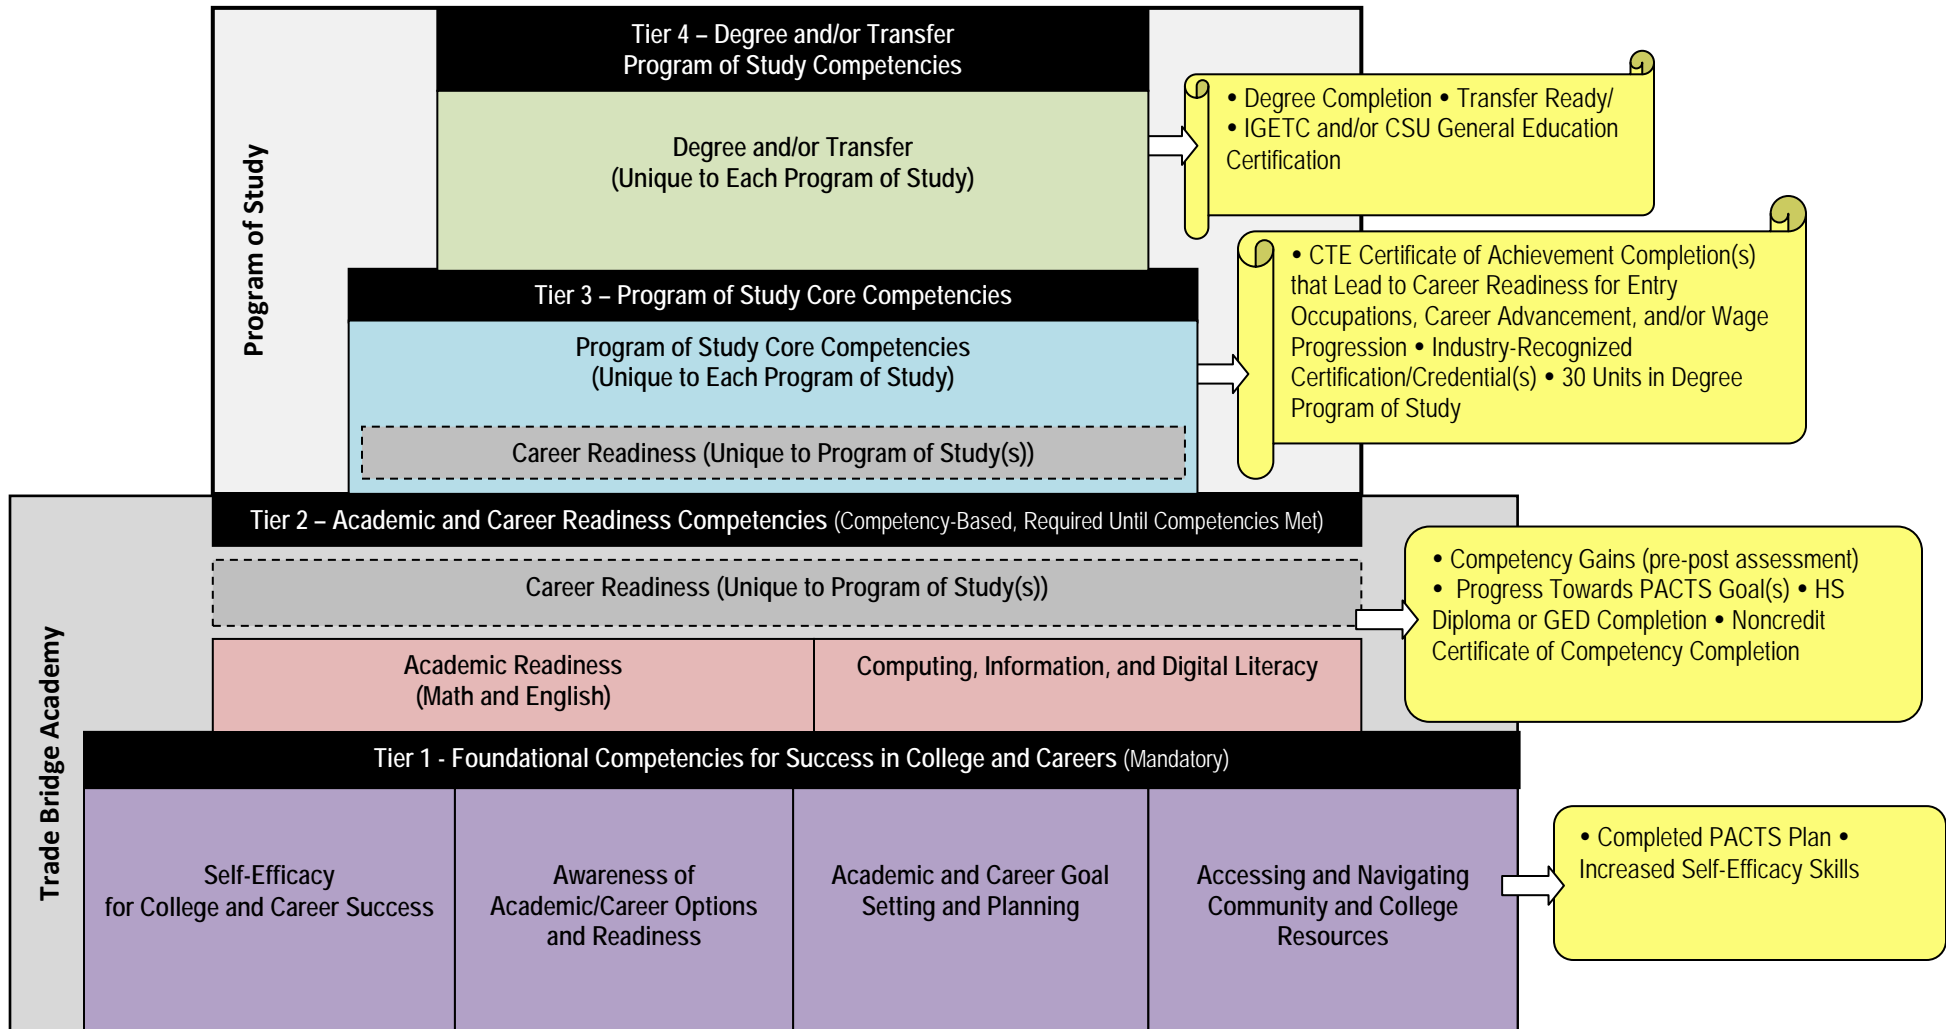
Program of Study

Tier 4 – Degree and/or Transfer
Program of Study Competencies

Degree and/or Transfer
(Unique to Each Program of Study)

• Degree Completion • Transfer Ready/
• IGETC and/or CSU General Education Certification

Tier 3 – Program of Study Core Competencies

Program of Study Core Competencies
(Unique to Each Program of Study)

Career Readiness (Unique to Program of Study(s))

• CTE Certificate of Achievement Completion(s) that Lead to Career Readiness for Entry Occupations, Career Advancement, and/or Wage Progression • Industry-Recognized Certification/Credential(s) • 30 Units in Degree Program of Study

Trade Bridge Academy

Tier 2 – Academic and Career Readiness Competencies (Competency-Based, Required Until Competencies Met)

Career Readiness (Unique to Program of Study(s))

Academic Readiness
(Math and English)

Computing, Information, and Digital Literacy

• Competency Gains (pre-post assessment)
• Progress Towards PACTS Goal(s) • HS Diploma or GED Completion • Noncredit Certificate of Competency Completion

Tier 1 - Foundational Competencies for Success in College and Careers (Mandatory)

| Self-Efficacy for College and Career Success | Awareness of Academic/Career Options and Readiness | Academic and Career Goal Setting and Planning | Accessing and Navigating Community and College Resources |
|---|---|---|---|

• Completed PACTS Plan • Increased Self-Efficacy Skills